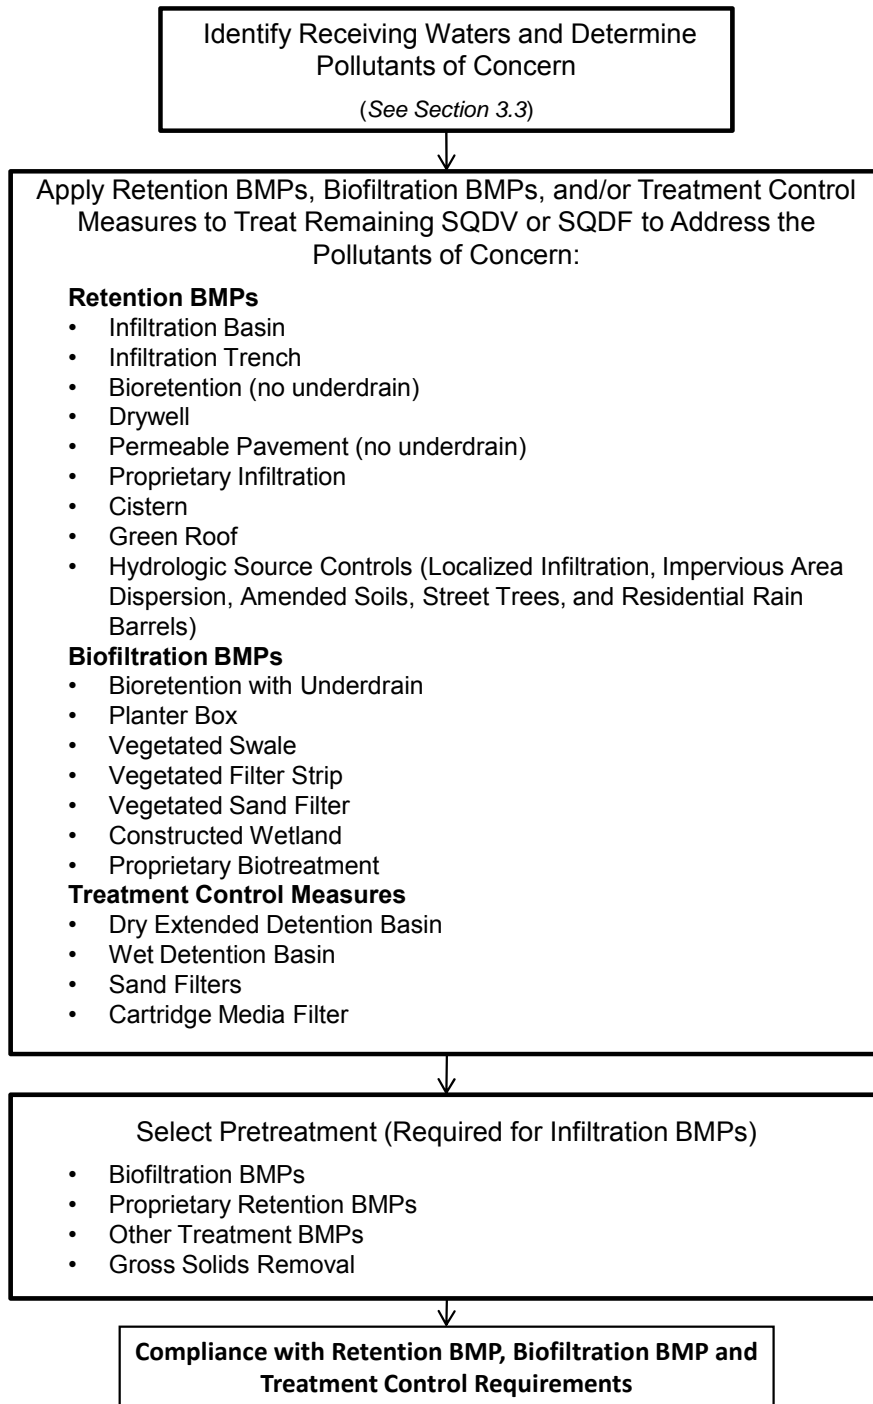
Identify Receiving Waters and Determine Pollutants of Concern

(*See Section 3.3*)

Apply Retention BMPs, Biofiltration BMPs, and/or Treatment Control Measures to Treat Remaining SQDV or SQDF to Address the Pollutants of Concern:

**Retention BMPs**
- Infiltration Basin
- Infiltration Trench
- Bioretention (no underdrain)
- Drywell
- Permeable Pavement (no underdrain)
- Proprietary Infiltration
- Cistern
- Green Roof
- Hydrologic Source Controls (Localized Infiltration, Impervious Area Dispersion, Amended Soils, Street Trees, and Residential Rain Barrels)

**Biofiltration BMPs**
- Bioretention with Underdrain
- Planter Box
- Vegetated Swale
- Vegetated Filter Strip
- Vegetated Sand Filter
- Constructed Wetland
- Proprietary Biotreatment

**Treatment Control Measures**
- Dry Extended Detention Basin
- Wet Detention Basin
- Sand Filters
- Cartridge Media Filter

Select Pretreatment (Required for Infiltration BMPs)
- Biofiltration BMPs
- Proprietary Retention BMPs
- Other Treatment BMPs
- Gross Solids Removal

**Compliance with Retention BMP, Biofiltration BMP and Treatment Control Requirements**